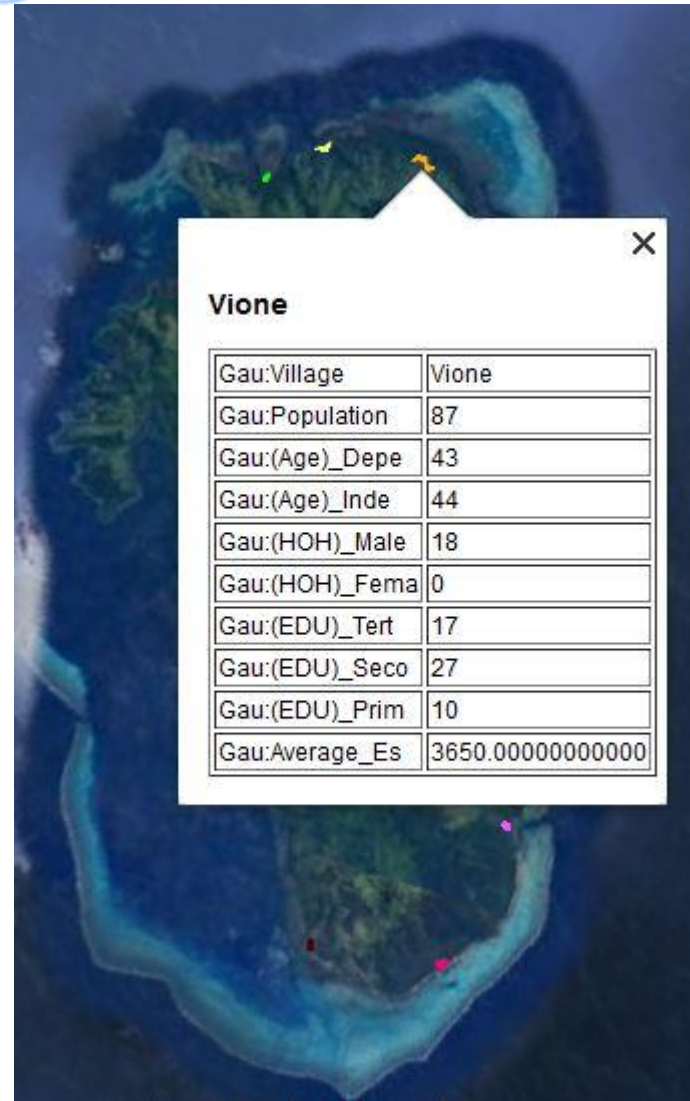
×

Vione

| Gau:Village | Vione |
|---|---|
| Gau:Population | 87 |
| Gau:(Age)_Depe | 43 |
| Gau:(Age)_Inde | 44 |
| Gau:(HOH)_Male | 18 |
| Gau:(HOH)_Fema | 0 |
| Gau:(EDU)_Tert | 17 |
| Gau:(EDU)_Seco | 27 |
| Gau:(EDU)_Prim | 10 |
| Gau:Average_Es | 3650.00000000000 |